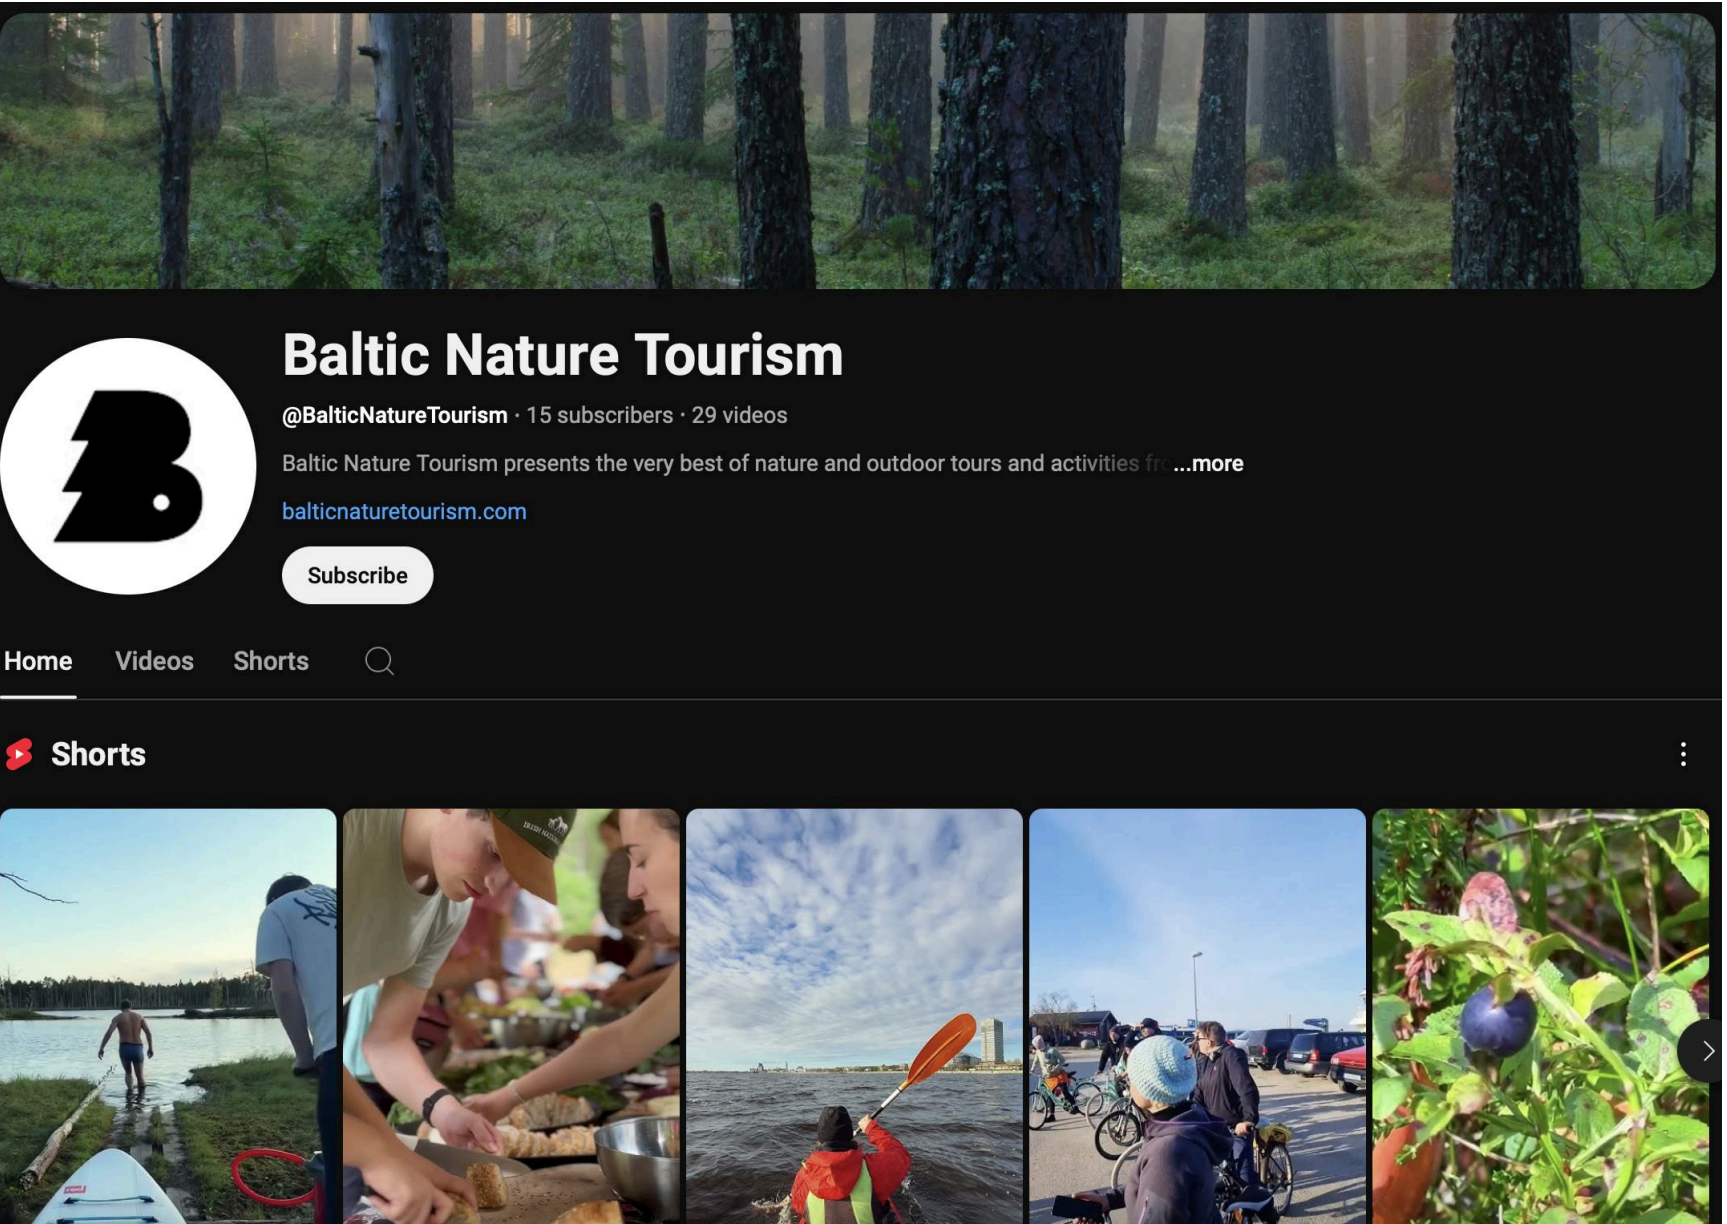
Baltic Nature Tourism

@BalticNatureTourism · 15 subscribers · 29 videos

Baltic Nature Tourism presents the very best of nature and outdoor tours and activities fr ...more

balticnaturetourism.com

Subscribe

Home Videos Shorts

Shorts